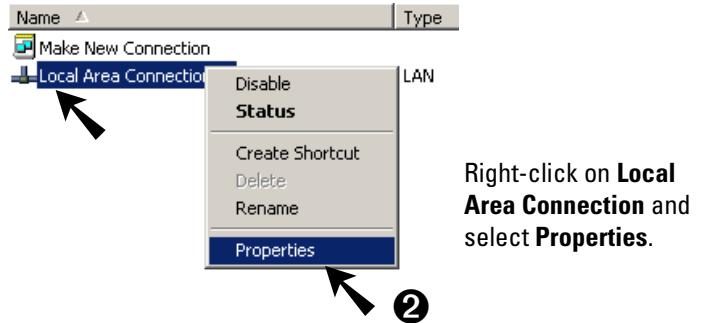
| Name | Type |
|---|---|
| Make New Connection | |
| Local Area Connectio | LAN |

Disable
Status
Create Shortcut
Delete
Rename
Properties

Right-click on **Local Area Connection** and select **Properties**.

❷